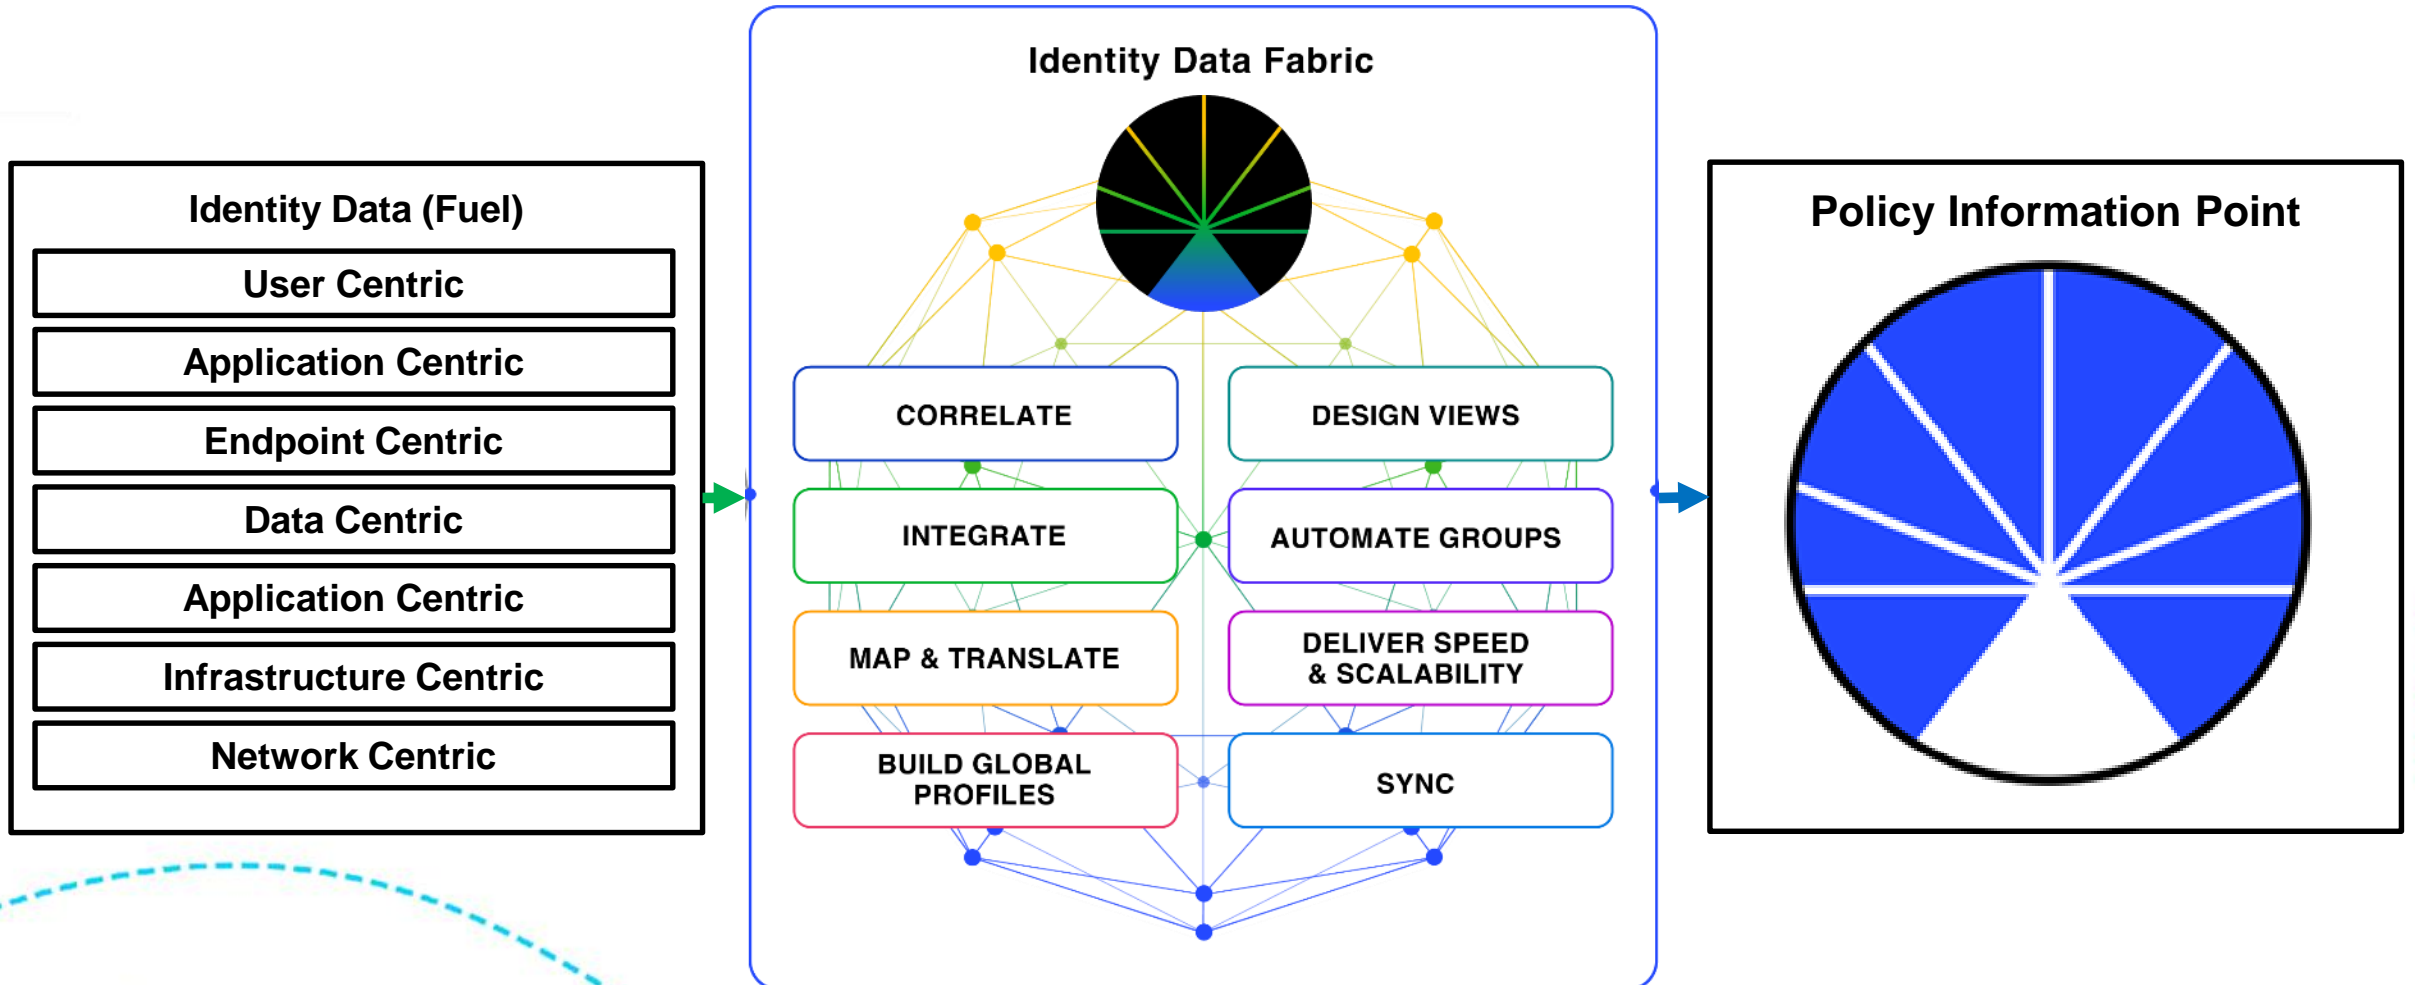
Identity Data (Fuel)

User Centric

Application Centric

Endpoint Centric

Data Centric

Application Centric

Infrastructure Centric

Network Centric

Identity Data Fabric

CORRELATE

DESIGN VIEWS

INTEGRATE

AUTOMATE GROUPS

MAP & TRANSLATE

DELIVER SPEED & SCALABILITY

BUILD GLOBAL PROFILES

SYNC

Policy Information Point